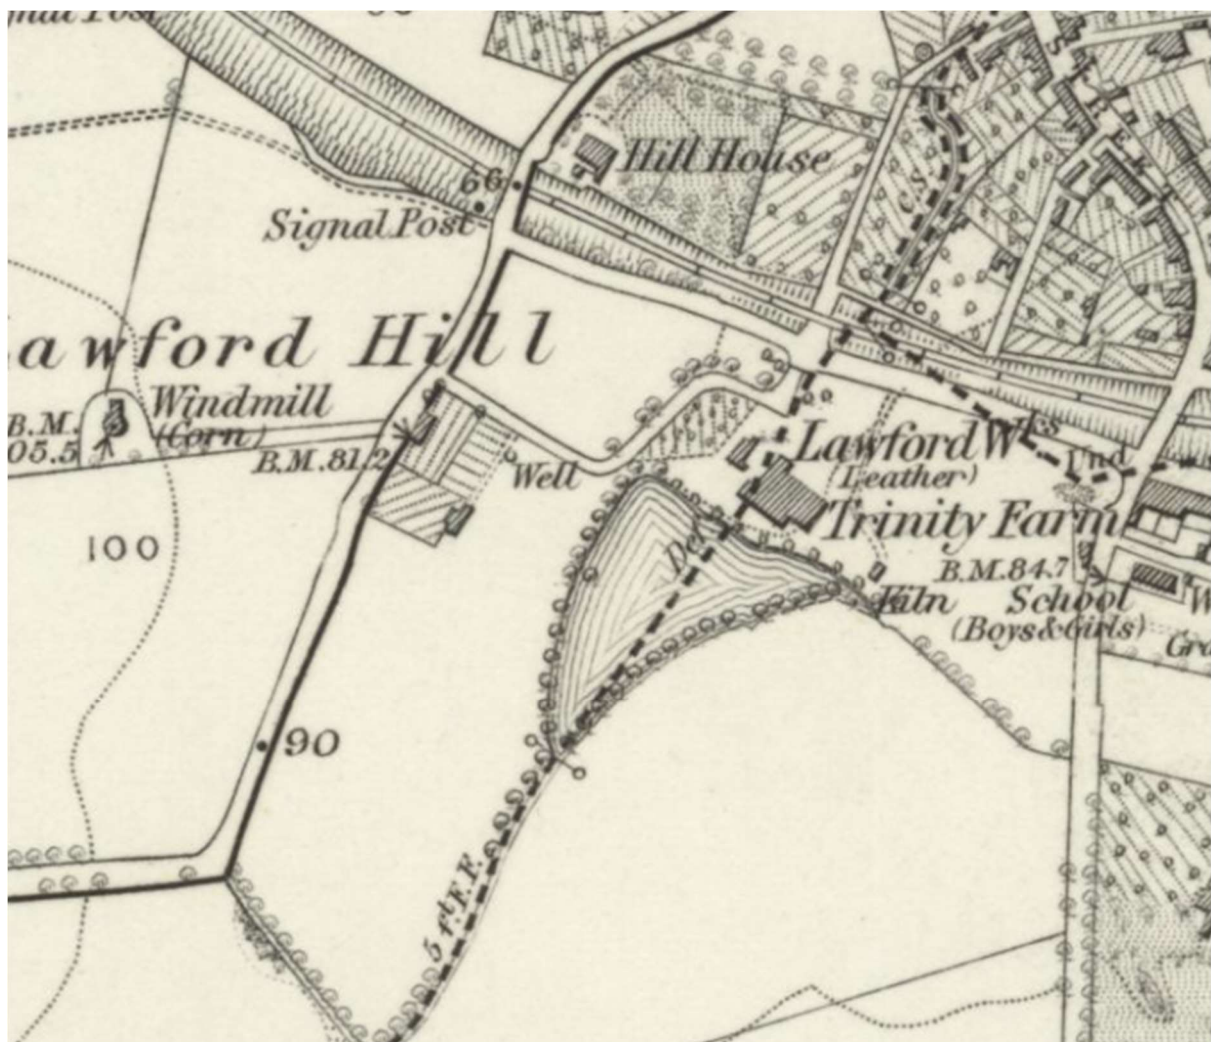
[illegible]nal Post

66

Hill House

Signal Post

awford Hill

B.M.
05.5

Windmill
(Corn)

B.M. 81.2

Well

Lawford Wks
(Leather)

Und.

Trinity Farm

De

B.M. 84.7

Kiln

School
(Boys & Girls)

W

Gr

C.S.

100

90

5 ft. F. P.